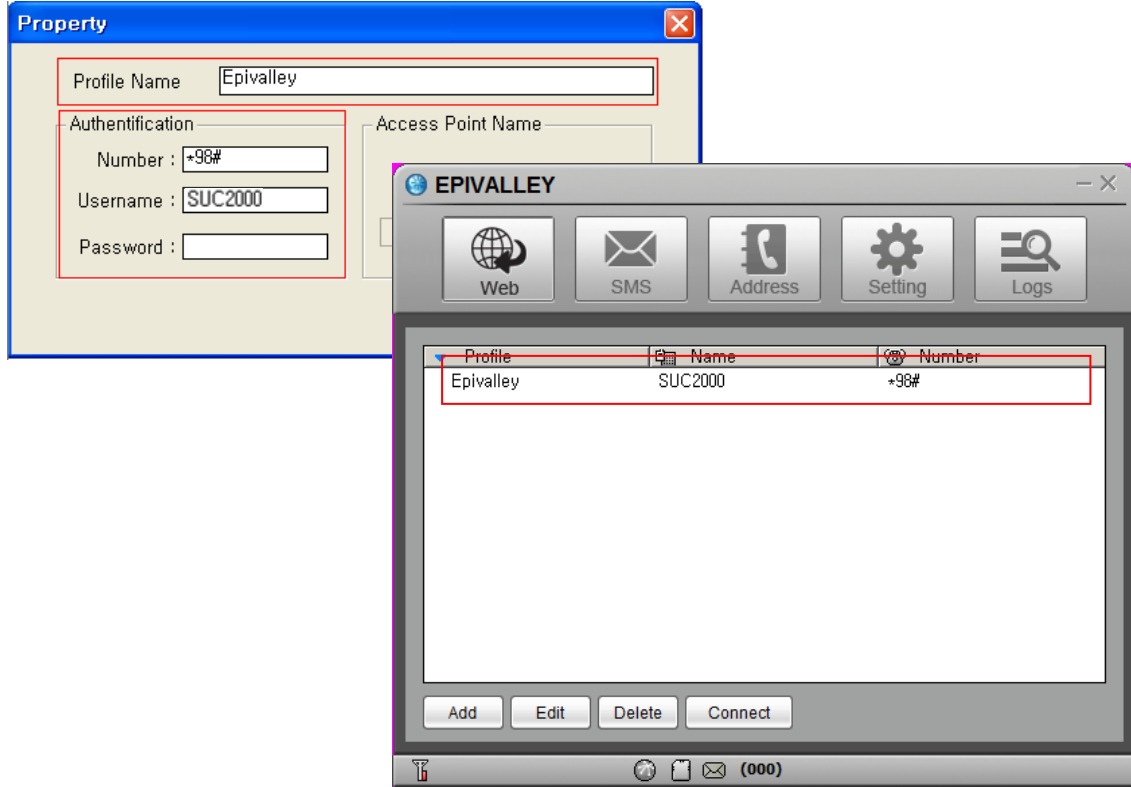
Property

Profile Name Epivalley

Authentification
Number : *98#
Username : SUC2000
Password :

Access Point Name

EPIVALLEY

Web
SMS
Address
Setting
Logs

| Profile | Name | Number |
|---|---|---|
| Epivalley | SUC2000 | *98# |

Add
Edit
Delete
Connect

(000)